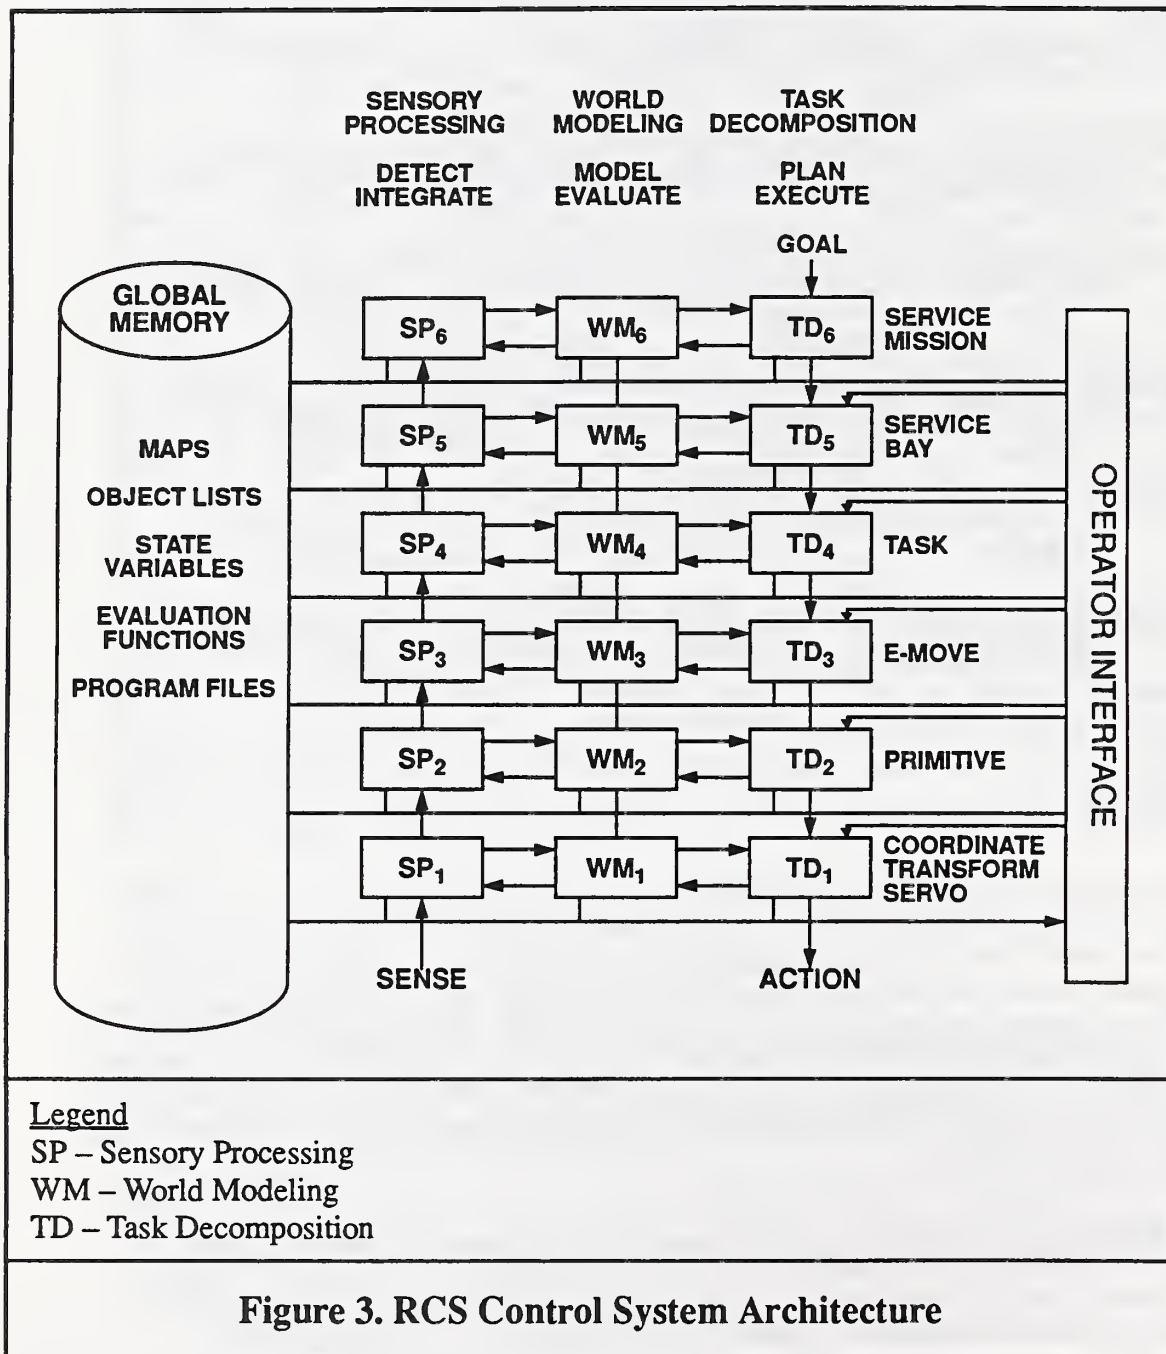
SENSORY PROCESSING

DETECT INTEGRATE

WORLD MODELING

MODEL EVALUATE

TASK DECOMPOSITION

PLAN EXECUTE

GOAL

GLOBAL MEMORY

MAPS

OBJECT LISTS

STATE VARIABLES

EVALUATION FUNCTIONS

PROGRAM FILES

$SP_6$ $WM_6$ $TD_6$ SERVICE MISSION

$SP_5$ $WM_5$ $TD_5$ SERVICE BAY

$SP_4$ $WM_4$ $TD_4$ TASK

$SP_3$ $WM_3$ $TD_3$ E-MOVE

$SP_2$ $WM_2$ $TD_2$ PRIMITIVE

$SP_1$ $WM_1$ $TD_1$ COORDINATE TRANSFORM SERVO

OPERATOR INTERFACE

SENSE

ACTION

Legend
SP – Sensory Processing
WM – World Modeling
TD – Task Decomposition

Figure 3. RCS Control System Architecture